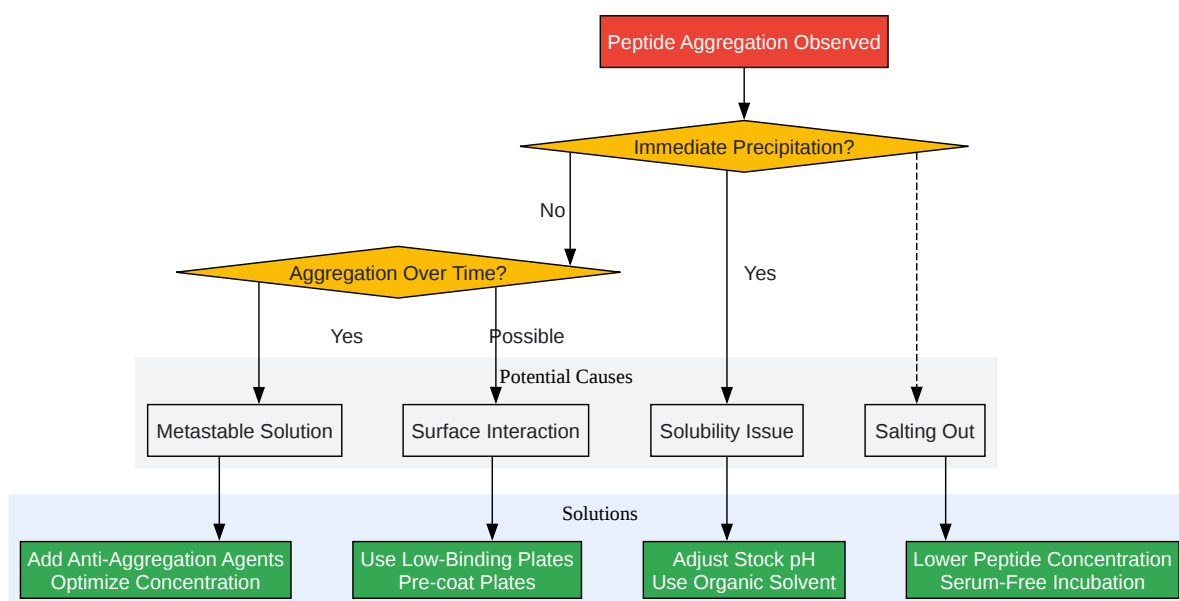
Peptide Aggregation Observed

Immediate Precipitation?

No

Yes

Aggregation Over Time?

Yes

Possible

Potential Causes

Metastable Solution

Surface Interaction

Solubility Issue

Salting Out

Solutions

Add Anti-Aggregation Agents
Optimize Concentration

Use Low-Binding Plates
Pre-coat Plates

Adjust Stock pH
Use Organic Solvent

Lower Peptide Concentration
Serum-Free Incubation